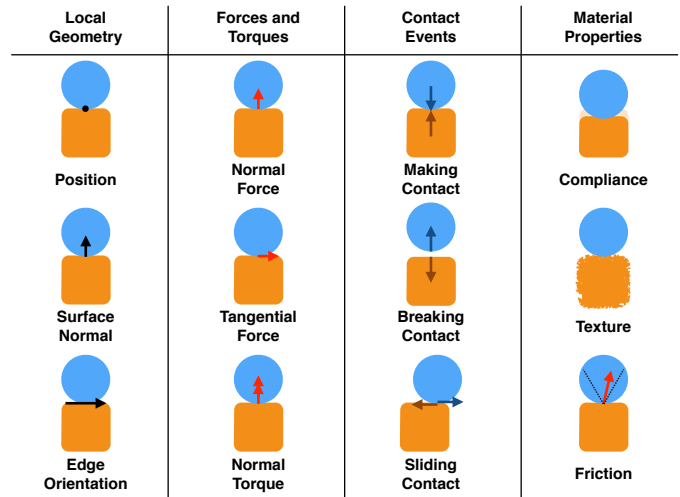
| Local Geometry | Forces and Torques | Contact Events | Material Properties |
|---|---|---|---|
| Position | Normal Force | Making Contact | Compliance |
| Surface Normal | Tangential Force | Breaking Contact | Texture |
| Edge Orientation | Normal Torque | Sliding Contact | Friction |